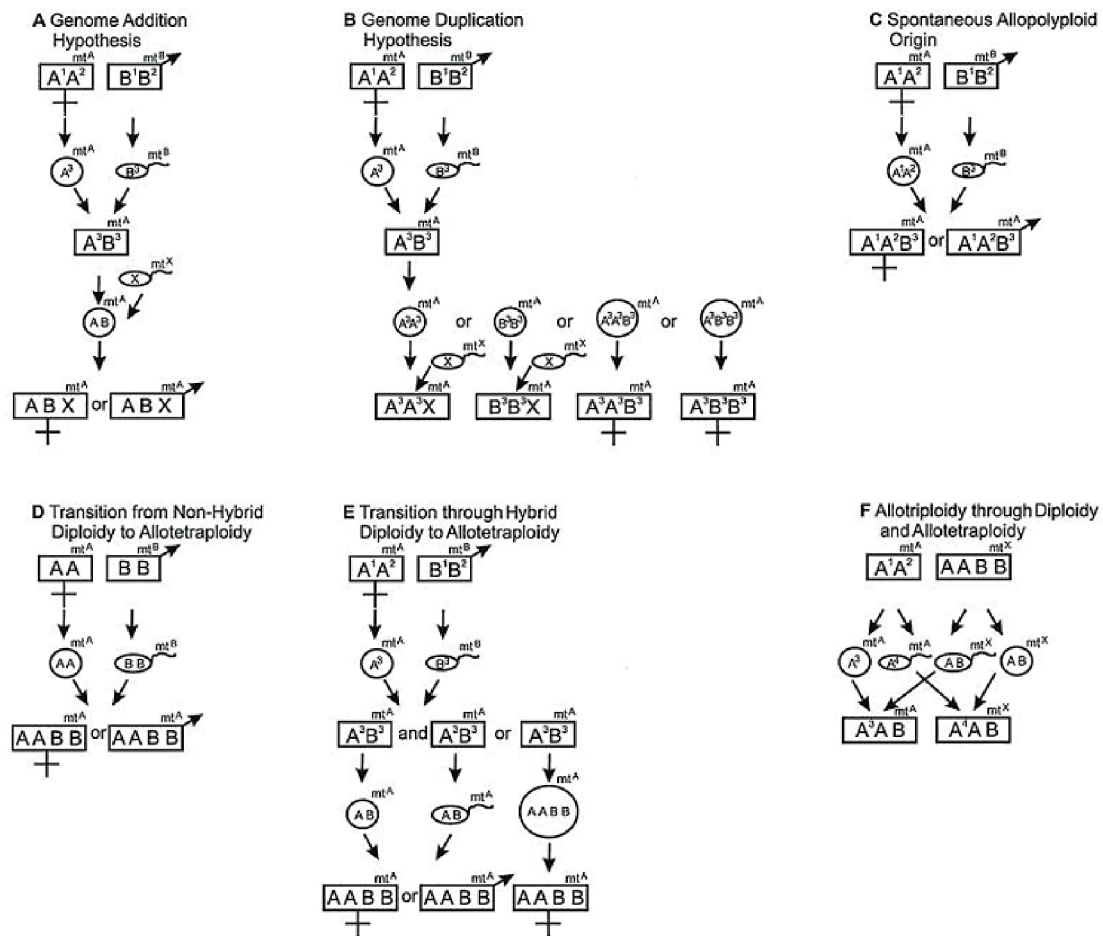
A Genome Addition Hypothesis

$mt^A$ $A^1A^2$ $mt^B$ $B^1B^2$

$mt^A$ $A^3$ $mt^B$ $B^3$

$mt^A$ $A^3B^3$

$mt^X$ X

$mt^A$ AB

$mt^A$ A B X or $mt^A$ A B X

B Genome Duplication Hypothesis

$mt^A$ $A^1A^2$ $mt^B$ $B^1B^2$

$mt^A$ $A^3$ $mt^B$ $B^3$

$mt^A$ $A^3B^3$

$mt^A$ $A^3A^3$ or $mt^A$ $B^3B^3$ or $mt^A$ $A^3A^3B^3$ or $mt^A$ $A^3B^3B^3$

$mt^X$ X $mt^X$ X

$mt^A$ $A^3A^3X$ $mt^A$ $B^3B^3X$ $mt^A$ $A^3A^3B^3$ $mt^A$ $A^3B^3B^3$

C Spontaneous Allopolyploid Origin

$mt^A$ $A^1A^2$ $mt^B$ $B^1B^2$

$mt^A$ $A^1A^2$ $mt^B$ $B^3$

$mt^A$ $A^1A^2B^3$ or $mt^A$ $A^1A^2B^3$

D Transition from Non-Hybrid Diploidy to Allotetraploidy

$mt^A$ AA $mt^B$ B B

$mt^A$ AA $mt^B$ B B

$mt^A$ A A B B or $mt^A$ A A B B

E Transition through Hybrid Diploidy to Allotetraploidy

$mt^A$ $A^1A^2$ $mt^B$ $B^1B^2$

$mt^A$ $A^3$ $mt^B$ $B^3$

$mt^A$ $A^3B^3$ and $mt^A$ $A^3B^3$ or $mt^A$ $A^3B^3$

$mt^A$ AB $mt^A$ AB $mt^A$ A A B B

$mt^A$ A A B B or $mt^A$ A A B B $mt^A$ A A B B

F Allotriploidy through Diploidy and Allotetraploidy

$mt^A$ $A^1A^2$ $mt^X$ A A B B

$mt^A$ $A^3$ $mt^A$ $A^4$ $mt^X$ AB $mt^X$ AB

$mt^A$ $A^3AB$ $mt^X$ $A^4AB$